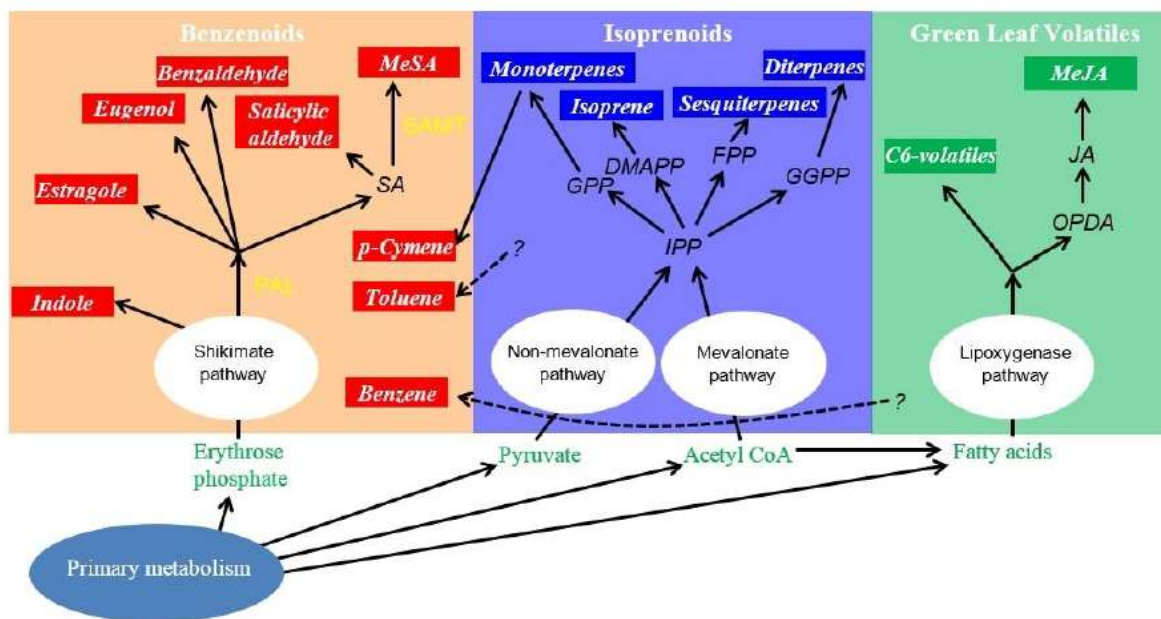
Benzenoids

Isoprenoids

Green Leaf Volatiles

Benzaldehyde

MeSA

Monoterpenes

Diterpenes

MeJA

Eugenol

Salicylic aldehyde

SAMT

Isoprene

Sesquiterpenes

C6-volatiles

JA

DMAPP

FPP

SA

GPP

GGPP

Estragole

OPDA

p-Cymene

?

IPP

PAL

Toluene

Indole

Shikimate pathway

Non-mevalonate pathway

Mevalonate pathway

Lipoxygenase pathway

Benzene

?

Erythrose phosphate

Pyruvate

Acetyl CoA

Fatty acids

Primary metabolism